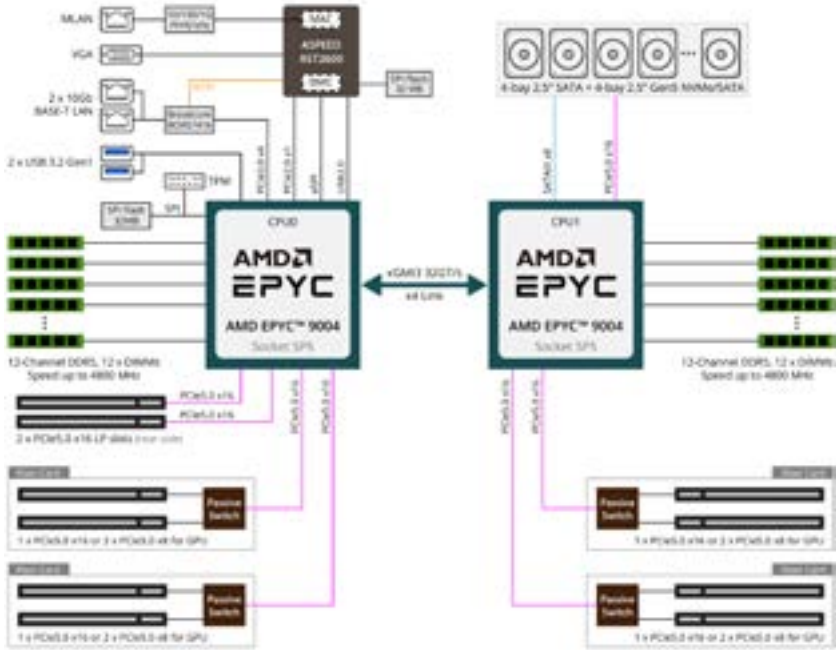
MLAN

VGA

2 x 10Gb BASE-T LAN

2 x USB 3.2 Gen1

Broadcom BCM57416

TPM

SPI

SPI flash 32MB

MAC

ASPEED AST2600

BMC

SPI flash 32 MB

PCIe3.0 x1

PCIe3.0 x4

USB

USB2.0

CPU0

AMD EPYC

AMD EPYC™ 9004

Socket SP5

xGMI3 32GT/s

x4 Link

CPU1

AMD EPYC

AMD EPYC™ 9004

Socket SP5

4-bay 2.5" SATA + 4-bay 2.5" Gen5 NVMe/SATA

SATA6G x8

PCIe5.0 x16

12-Channel DDR5, 12 x DIMMs Speed up to 4800 MHz

12-Channel DDR5, 12 x DIMMs Speed up to 4800 MHz

PCIe5.0 x16

PCIe5.0 x16

2 x PCIe5.0 x16 LP slots (rear side)

PCIe5.0 x16

PCIe5.0 x16

PCIe5.0 x16

PCIe5.0 x16

Riser Card

Passive Switch

1 x PCIe5.0 x16 or 2 x PCIe5.0 x8 for GPU

Riser Card

Passive Switch

1 x PCIe5.0 x16 or 2 x PCIe5.0 x8 for GPU

Riser Card

Passive Switch

1 x PCIe5.0 x16 or 2 x PCIe5.0 x8 for GPU

Riser Card

Passive Switch

1 x PCIe5.0 x16 or 2 x PCIe5.0 x8 for GPU